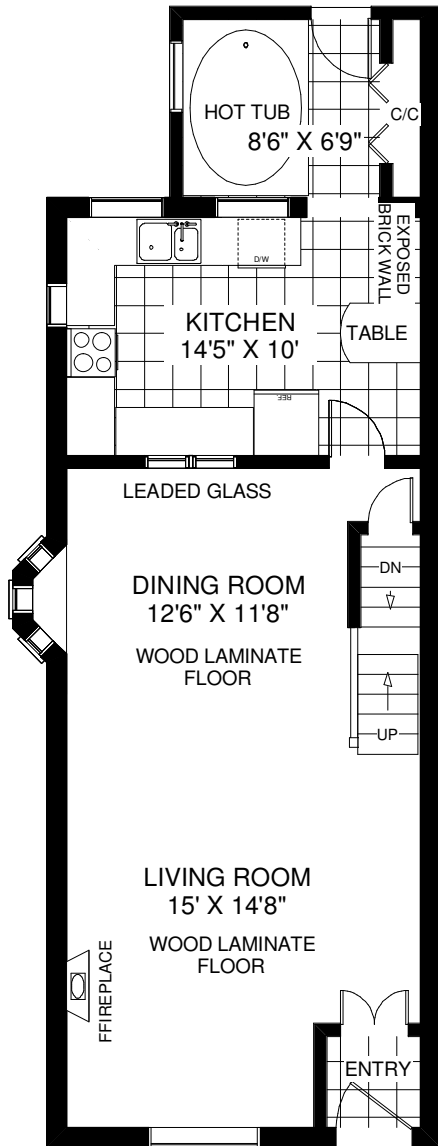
HOT TUB
8'6" X 6'9"

C/C

EXPOSED BRICK WALL

D/W

KITCHEN
14'5" X 10'

TABLE

REF

LEADED GLASS

DINING ROOM
12'6" X 11'8"

WOOD LAMINATE FLOOR

DN

UP

LIVING ROOM
15' X 14'8"

WOOD LAMINATE FLOOR

FFIREPLACE

ENTRY